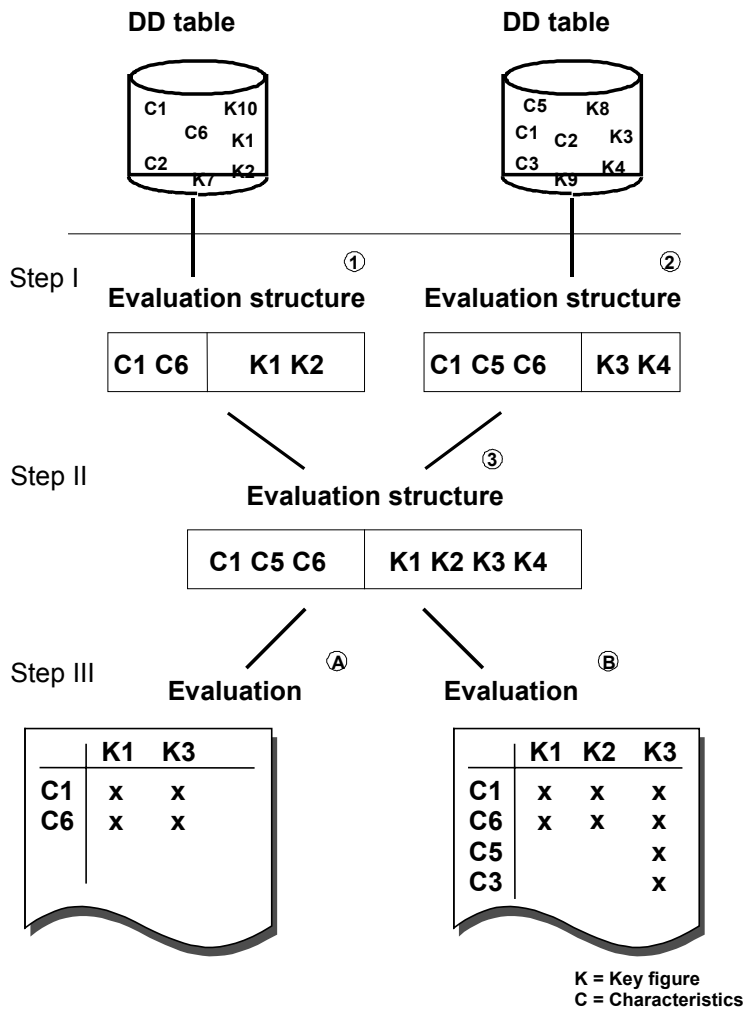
DD table

C1 K10
C6 K1
C2 K2
K7

DD table

C5 K8
C1 C2 K3
C3 K4
K9

Step I

①
Evaluation structure

| C1 C6 | K1 K2 |
|---|---|

②
Evaluation structure

| C1 C5 C6 | K3 K4 |
|---|---|

Step II

③
Evaluation structure

| C1 C5 C6 | K1 K2 K3 K4 |
|---|---|

Step III

Ⓐ
Evaluation

| | K1 | K3 |
|---|---|---|
| C1 | x | x |
| C6 | x | x |

Ⓑ
Evaluation

| | K1 | K2 | K3 |
|---|---|---|---|
| C1 | x | x | x |
| C6 | x | x | x |
| C5 | | | x |
| C3 | | | x |

K = Key figure
C = Characteristics